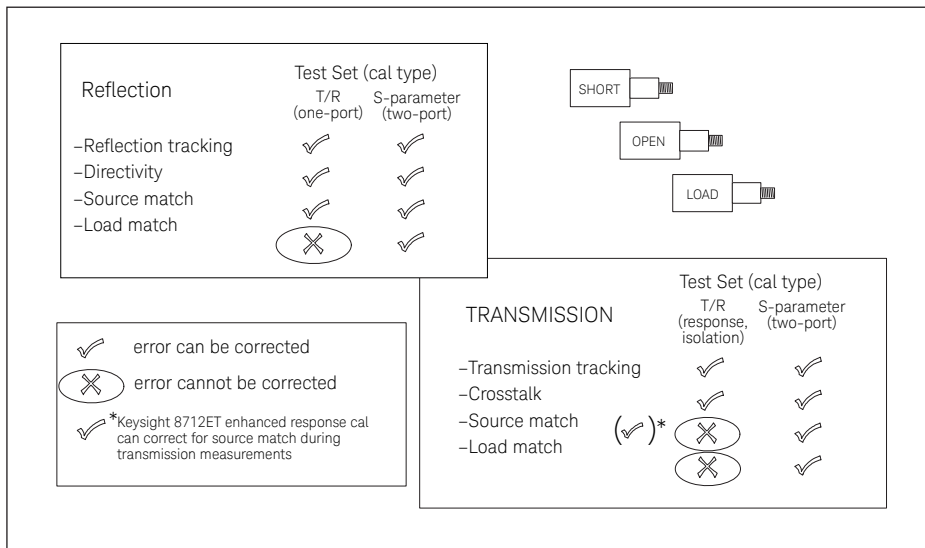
Reflection

| | Test Set (cal type) T/R (one-port) | S-parameter (two-port) |
|---|---|---|
| –Reflection tracking | ✓ | ✓ |
| –Directivity | ✓ | ✓ |
| –Source match | ✓ | ✓ |
| –Load match | ✗ | ✓ |

SHORT

OPEN

LOAD

✓ error can be corrected

✗ error cannot be corrected

✓* Keysight 8712ET enhanced response cal can correct for source match during transmission measurements

TRANSMISSION

| | Test Set (cal type) T/R (response, isolation) | S-parameter (two-port) |
|---|---|---|
| –Transmission tracking | ✓ | ✓ |
| –Crosstalk | ✓ | ✓ |
| –Source match | (✓)* ✗ | ✓ |
| –Load match | ✗ | ✓ |